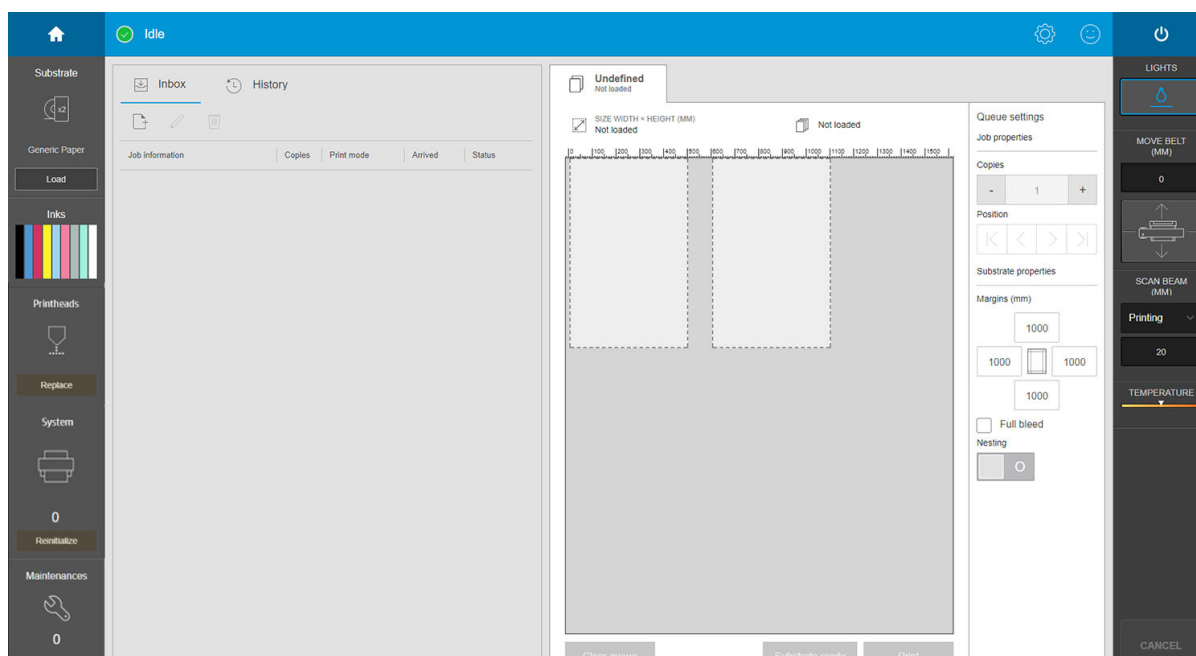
Idle

Substrate

x2

Generic Paper

Load

Inks

Printheads

Replace

System

0

Reinitialize

Maintenances

0

Inbox History

Job information | Copies | Print mode | Arrived | Status

Undefined
Not loaded

SIZE WIDTH × HEIGHT (MM)
Not loaded

Not loaded

0 100 200 300 400 500 600 700 800 900 1000 1100 1200 1300 1400 1500

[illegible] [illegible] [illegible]

Queue settings
Job properties

Copies

- 1 +

Position

Substrate properties

Margins (mm)

1000

1000 1000

1000

Full bleed

Nesting

O

LIGHTS

MOVE BELT (MM)

0

SCAN BEAM (MM)

Printing

20

TEMPERATURE

CANCEL